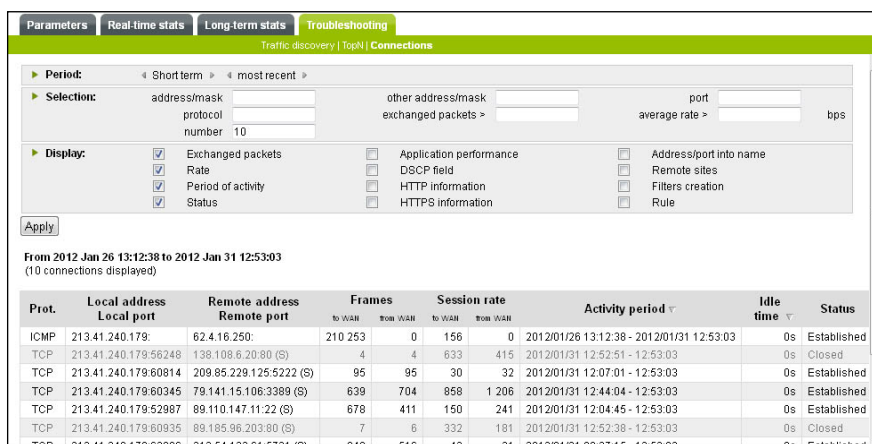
Parameters Real-time stats Long-term stats Troubleshooting

Traffic discovery | TopN | Connections

▶ Period: ◀ Short term ▶ ◀ most recent ▶

▶ Selection: address/mask other address/mask port
protocol exchanged packets > average rate > bps
number 10

▶ Display: Exchanged packets Application performance Address/port into name
Rate DSCP field Remote sites
Period of activity HTTP information Filters creation
Status HTTPS information Rule

Apply

From 2012 Jan 26 13:12:38 to 2012 Jan 31 12:53:03
(10 connections displayed)

| Prot. | Local address Local port | Remote address Remote port | Frames to WAN | Frames from WAN | Session rate to WAN | Session rate from WAN | Activity period | Idle time | Status |
|---|---|---|---|---|---|---|---|---|---|
| ICMP | 213.41.240.179: | 62.4.16.250: | 210 253 | 0 | 156 | 0 | 2012/01/26 13:12:38 - 2012/01/31 12:53:03 | 0s | Established |
| TCP | 213.41.240.179:56248 | 138.108.6.20:80 (S) | 4 | 4 | 633 | 415 | 2012/01/31 12:52:51 - 12:53:03 | 0s | Closed |
| TCP | 213.41.240.179:60814 | 209.85.229.125:5222 (S) | 95 | 95 | 30 | 32 | 2012/01/31 12:07:01 - 12:53:03 | 0s | Established |
| TCP | 213.41.240.179:60345 | 79.141.15.106:3389 (S) | 639 | 704 | 858 | 1 206 | 2012/01/31 12:44:04 - 12:53:03 | 0s | Established |
| TCP | 213.41.240.179:52987 | 89.110.147.11:22 (S) | 678 | 411 | 150 | 241 | 2012/01/31 12:04:45 - 12:53:03 | 0s | Established |
| TCP | 213.41.240.179:60935 | 89.185.96.203:80 (S) | 7 | 6 | 332 | 181 | 2012/01/31 12:52:38 - 12:53:03 | 0s | Closed |
| TCP | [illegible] | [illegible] | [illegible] | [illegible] | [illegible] | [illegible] | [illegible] | 0s | Established |